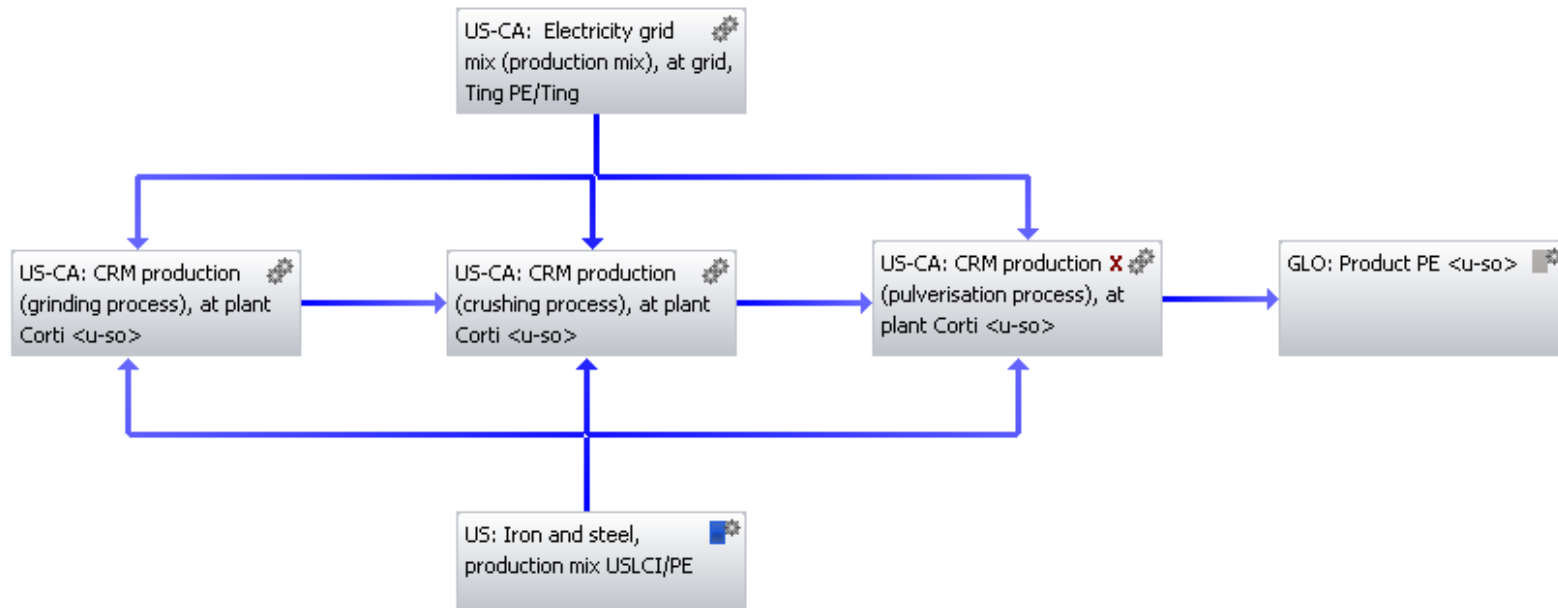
US-CA: Electricity grid mix (production mix), at grid, Ting PE/Ting

US-CA: CRM production (grinding process), at plant Corti <u-so>

US-CA: CRM production (crushing process), at plant Corti <u-so>

US-CA: CRM production X (pulverisation process), at plant Corti <u-so>

GLO: Product PE <u-so>

US: Iron and steel, production mix USLCI/PE